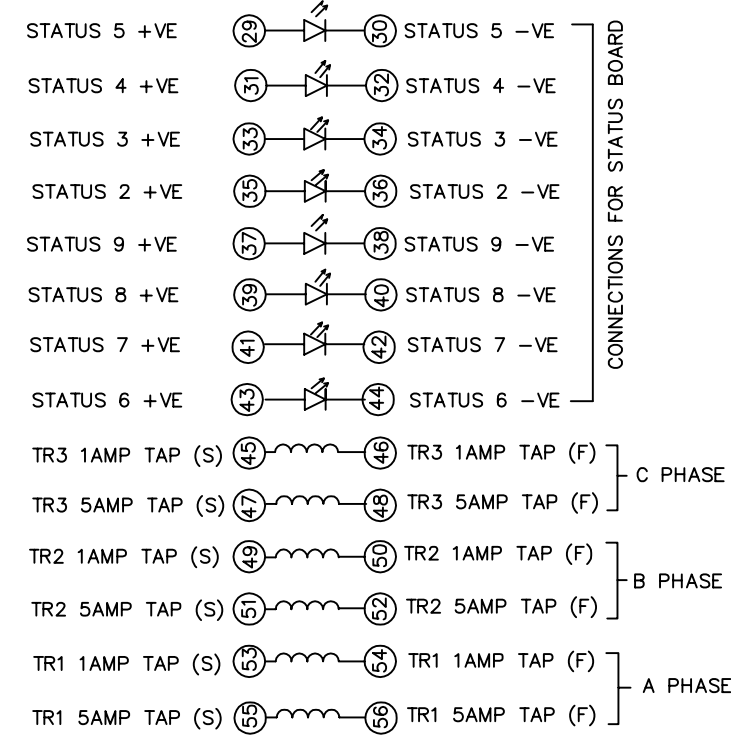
STATUS 5 +VE 29 30 STATUS 5 −VE
STATUS 4 +VE 31 32 STATUS 4 −VE
STATUS 3 +VE 33 34 STATUS 3 −VE
STATUS 2 +VE 35 36 STATUS 2 −VE
STATUS 9 +VE 37 38 STATUS 9 −VE
STATUS 8 +VE 39 40 STATUS 8 −VE
STATUS 7 +VE 41 42 STATUS 7 −VE
STATUS 6 +VE 43 44 STATUS 6 −VE

CONNECTIONS FOR STATUS BOARD

TR3 1AMP TAP (S) 45 46 TR3 1AMP TAP (F)
TR3 5AMP TAP (S) 47 48 TR3 5AMP TAP (F)
C PHASE

TR2 1AMP TAP (S) 49 50 TR2 1AMP TAP (F)
TR2 5AMP TAP (S) 51 52 TR2 5AMP TAP (F)
B PHASE

TR1 1AMP TAP (S) 53 54 TR1 1AMP TAP (F)
TR1 5AMP TAP (S) 55 56 TR1 5AMP TAP (F)
A PHASE